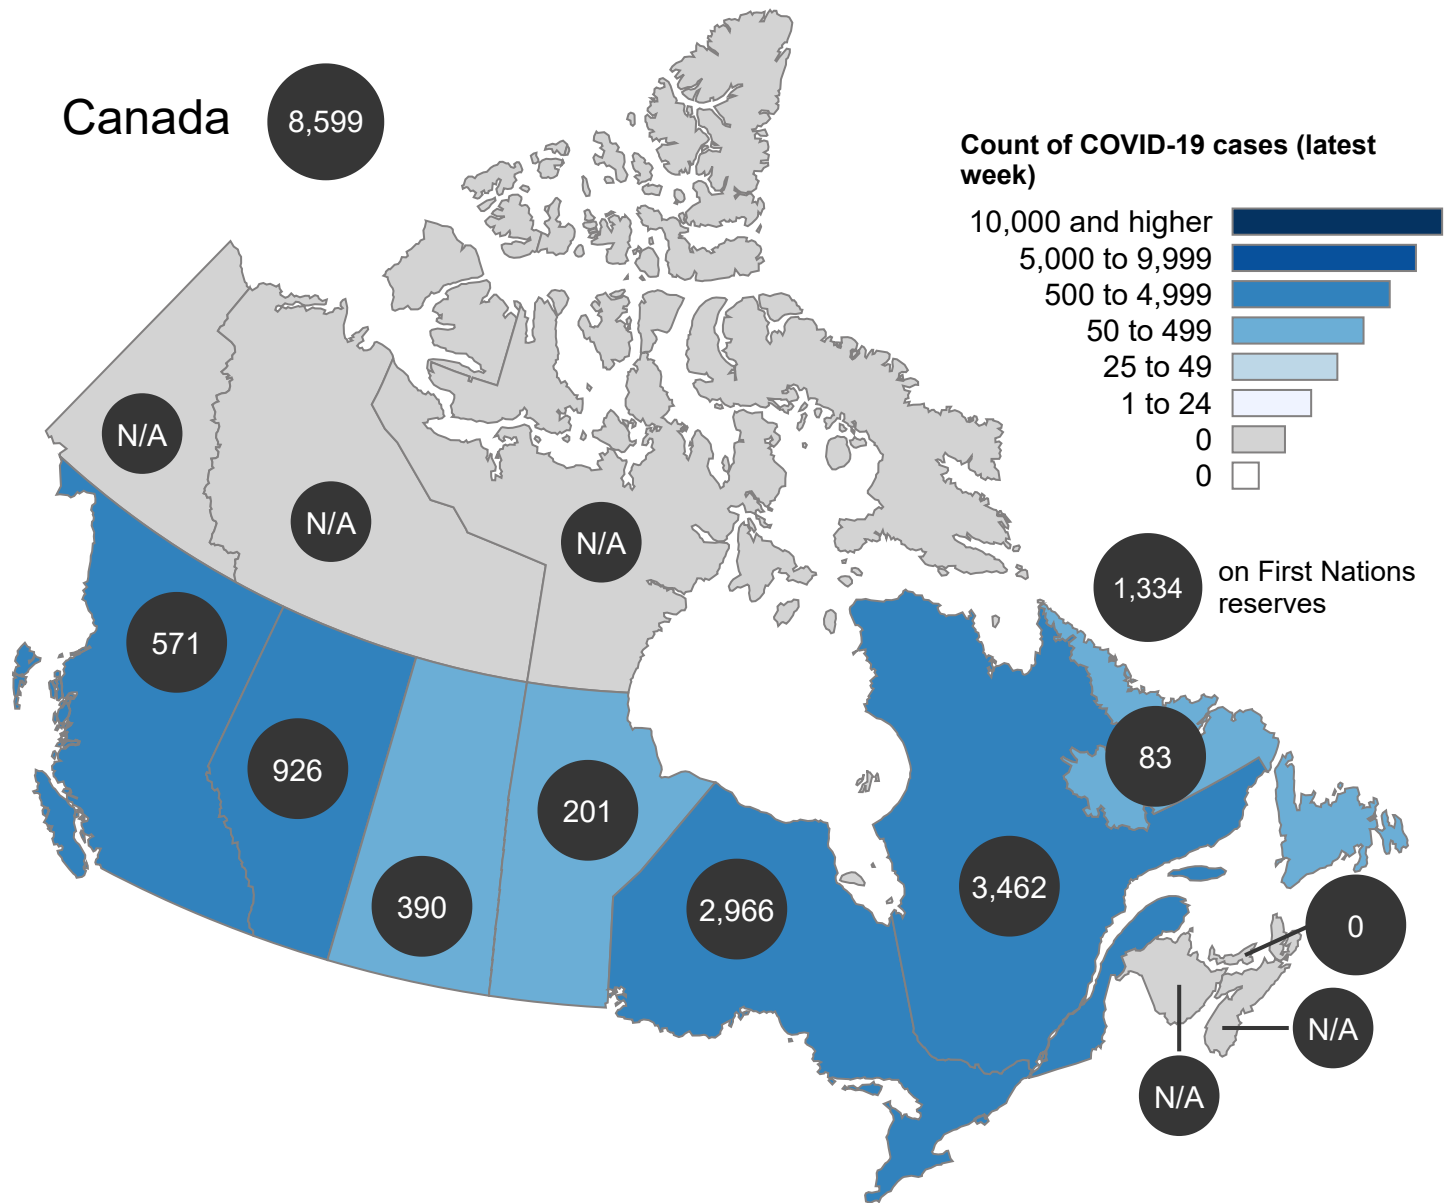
Canada 8,599

Count of COVID-19 cases (latest week)
10,000 and higher
5,000 to 9,999
500 to 4,999
50 to 499
25 to 49
1 to 24
0
0

1,334 on First Nations reserves

N/A
N/A
N/A
571
926
390
201
2,966
3,462
83
0
N/A
N/A